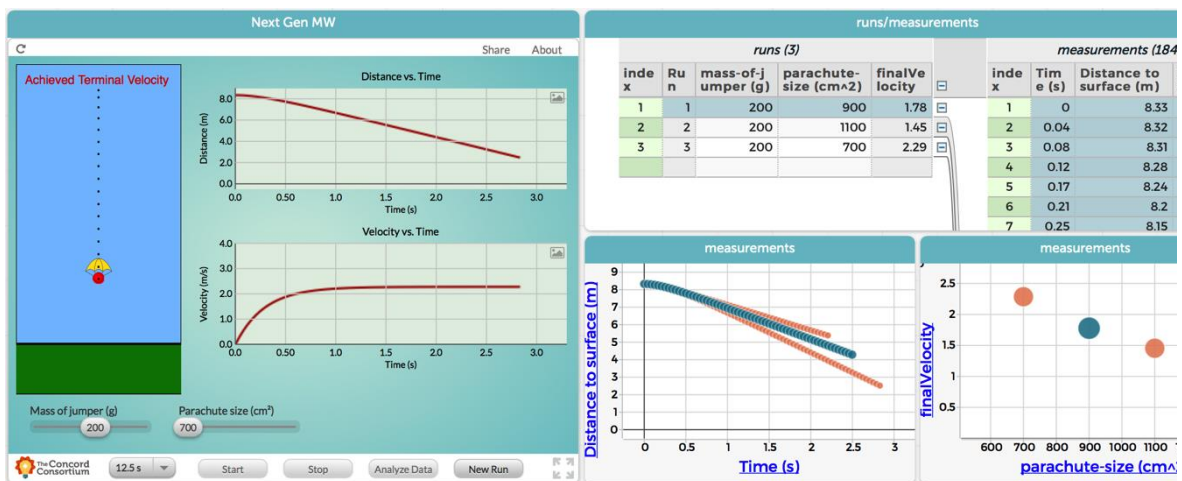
Next Gen MW

Share About

Achieved Terminal Velocity

Distance vs. Time

8.0
6.0
4.0
2.0
0.0
Distance (m)
0.0 0.50 1.0 1.5 2.0 2.5 3.0
Time (s)

Velocity vs. Time

4.0
3.0
2.0
1.0
0.0
Velocity (m/s)
0.0 0.50 1.0 1.5 2.0 2.5 3.0
Time (s)

Mass of jumper (g) 200
Parachute size (cm²) 700

The Concord Consortium 12.5 s Start Stop Analyze Data New Run

runs/measurements

runs (3)

| index | Run | mass-of-jumper (g) | parachute-size (cm^2) | finalVelocity |
|---|---|---|---|---|
| 1 | 1 | 200 | 900 | 1.78 |
| 2 | 2 | 200 | 1100 | 1.45 |
| 3 | 3 | 200 | 700 | 2.29 |

measurements (184

| index | Time (s) | Distance to surface (m) |
|---|---|---|
| 1 | 0 | 8.33 |
| 2 | 0.04 | 8.32 |
| 3 | 0.08 | 8.31 |
| 4 | 0.12 | 8.28 |
| 5 | 0.17 | 8.24 |
| 6 | 0.21 | 8.2 |
| 7 | 0.25 | 8.15 |

measurements

Distance to surface (m)
9 8 7 6 5 4 3 2 1 0
0 0.5 1 1.5 2 2.5 3
Time (s)

measurements

finalVelocity
2.5 2 1.5 1 0.5
600 700 800 900 1000 1100
parachute-size (cm^